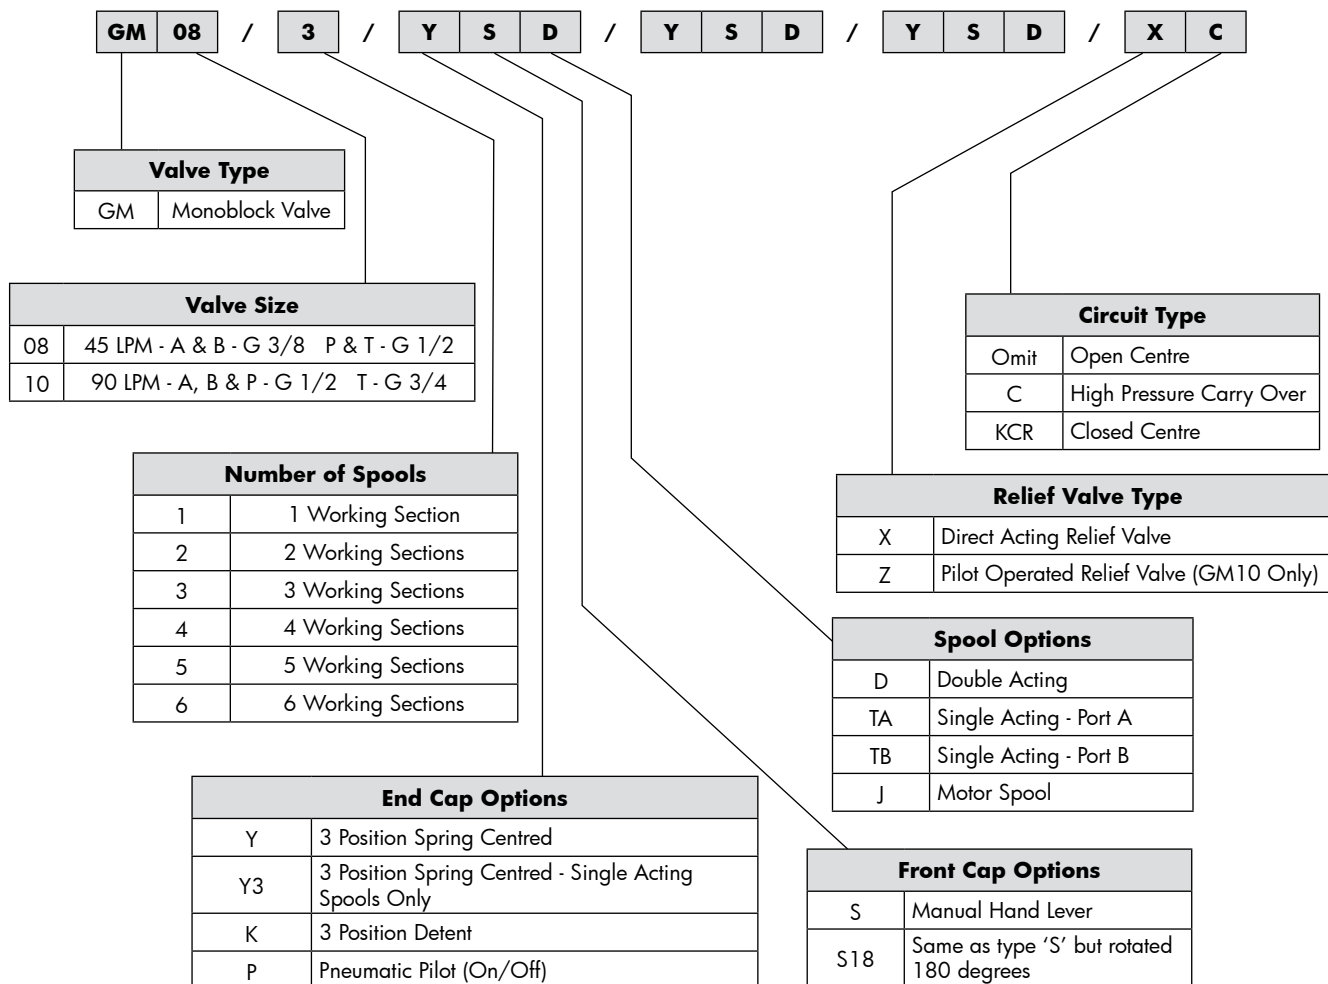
| GM | 08 | / | 3 | / | Y | S | D | / | Y | S | D | / | Y | S | D | / | X | C |
|---|---|---|---|---|---|---|---|---|---|---|---|---|---|---|---|---|---|---|

| Valve Type | |
|---|---|
| GM | Monoblock Valve |

| Valve Size | |
|---|---|
| 08 | 45 LPM - A & B - G 3/8 P & T - G 1/2 |
| 10 | 90 LPM - A, B & P - G 1/2 T - G 3/4 |

| Number of Spools | |
|---|---|
| 1 | 1 Working Section |
| 2 | 2 Working Sections |
| 3 | 3 Working Sections |
| 4 | 4 Working Sections |
| 5 | 5 Working Sections |
| 6 | 6 Working Sections |

| End Cap Options | |
|---|---|
| Y | 3 Position Spring Centred |
| Y3 | 3 Position Spring Centred - Single Acting Spools Only |
| K | 3 Position Detent |
| P | Pneumatic Pilot (On/Off) |

| Circuit Type | |
|---|---|
| Omit | Open Centre |
| C | High Pressure Carry Over |
| KCR | Closed Centre |

| Relief Valve Type | |
|---|---|
| X | Direct Acting Relief Valve |
| Z | Pilot Operated Relief Valve (GM10 Only) |

| Spool Options | |
|---|---|
| D | Double Acting |
| TA | Single Acting - Port A |
| TB | Single Acting - Port B |
| J | Motor Spool |

| Front Cap Options | |
|---|---|
| S | Manual Hand Lever |
| S18 | Same as type 'S' but rotated 180 degrees |